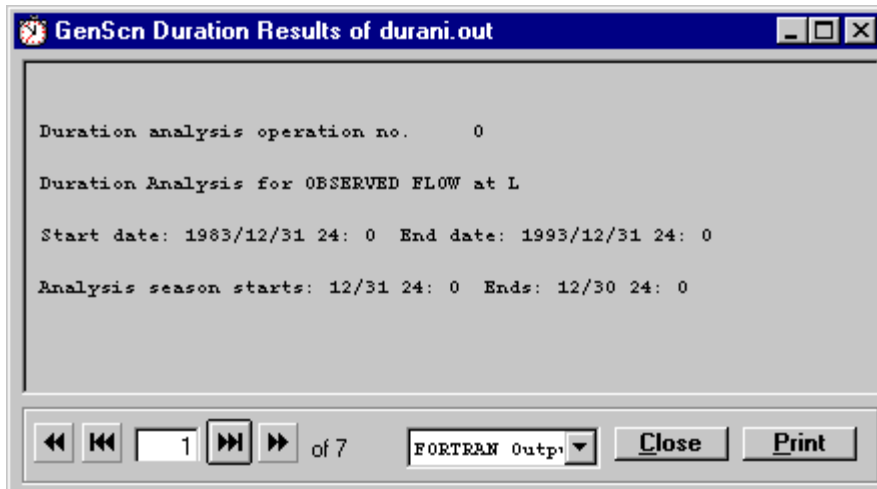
GenScn Duration Results of durani.out

Duration analysis operation no. 0

Duration Analysis for OBSERVED FLOW at L

Start date: 1983/12/31 24: 0 End date: 1993/12/31 24: 0

Analysis season starts: 12/31 24: 0 Ends: 12/30 24: 0

1 of 7 FORTRAN Outp Close Print